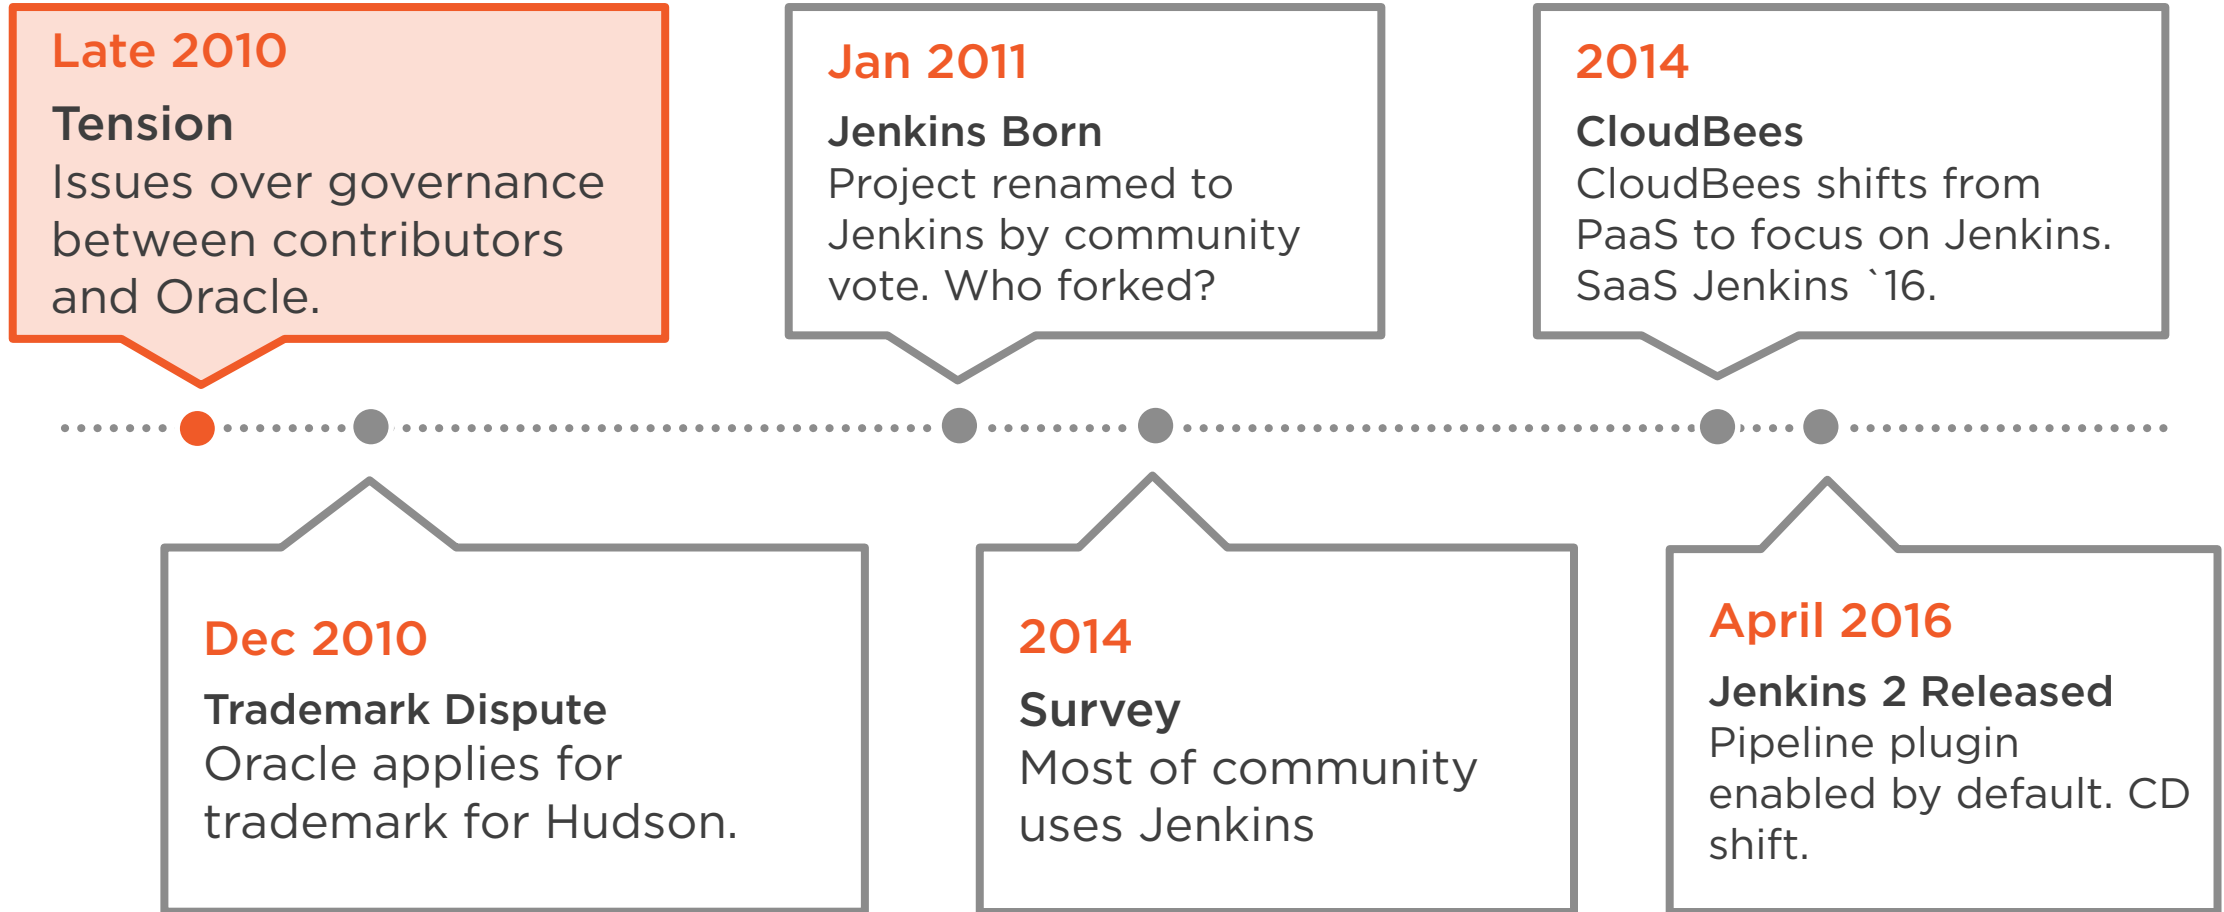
Late 2010

Tension
Issues over governance between contributors and Oracle.

Dec 2010

Trademark Dispute
Oracle applies for trademark for Hudson.

Jan 2011

Jenkins Born
Project renamed to Jenkins by community vote. Who forked?

2014

Survey
Most of community uses Jenkins

2014

CloudBees
CloudBees shifts from PaaS to focus on Jenkins. SaaS Jenkins `16.

April 2016

Jenkins 2 Released
Pipeline plugin enabled by default. CD shift.